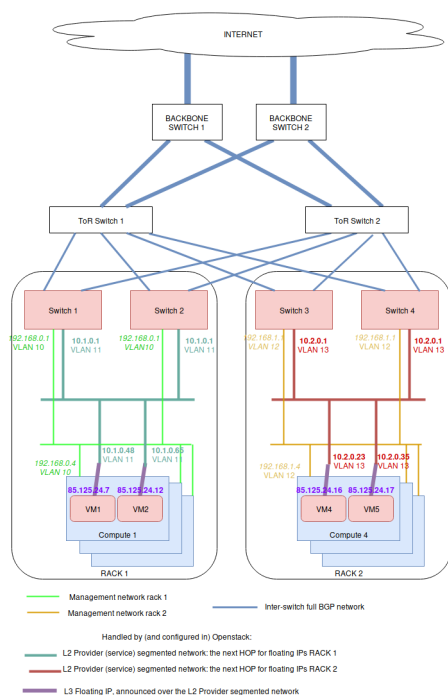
INTERNET

BACKBONE SWITCH 1

BACKBONE SWITCH 2

ToR Switch 1

ToR Switch 2

Switch 1

Switch 2

Switch 3

Switch 4

192.168.0.1 VLAN 10

10.1.0.1 VLAN 11

192.168.0.1 VLAN10

10.1.0.1 VLAN 11

192.168.1.1 VLAN 12

10.2.0.1 VLAN 13

192.168.1.1 VLAN 12

10.2.0.1 VLAN 13

192.168.0.4 VLAN 10

10.1.0.48 VLAN 11

10.1.0.65 VLAN 11

192.168.1.4 VLAN 12

10.2.0.23 VLAN 13

10.2.0.35 VLAN 13

85.125.24.7

85.125.24.12

85.125.24.16

85.125.24.17

VM1

VM2

VM4

VM5

Compute 1

Compute 4

RACK 1

RACK 2

Management network rack 1

Management network rack 2

Inter-switch full BGP network

Handled by (and configured in) Openstack:

L2 Provider (service) segmented network: the next HOP for floating IPs RACK 1

L2 Provider (service) segmented network: the next HOP for floating IPs RACK 2

L3 Floating IP, announced over the L2 Provider segmented network